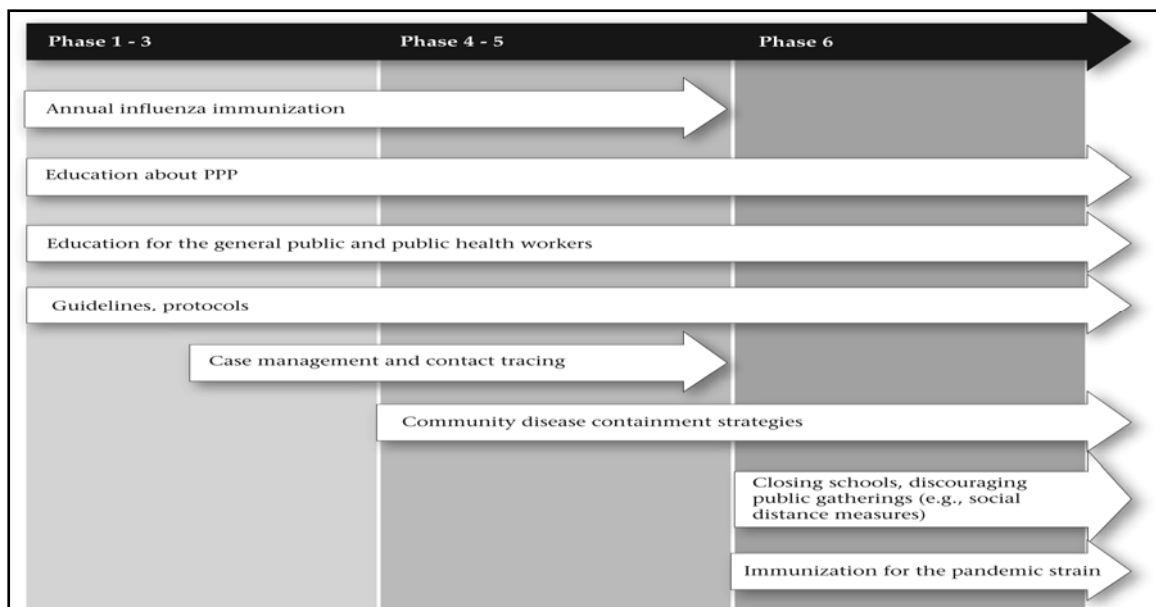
Phase 1 - 3

Phase 4 - 5

Phase 6

Annual influenza immunization

Education about PPP

Education for the general public and public health workers

Guidelines, protocols

Case management and contact tracing

Community disease containment strategies

Closing schools, discouraging public gatherings (e.g., social distance measures)

Immunization for the pandemic strain